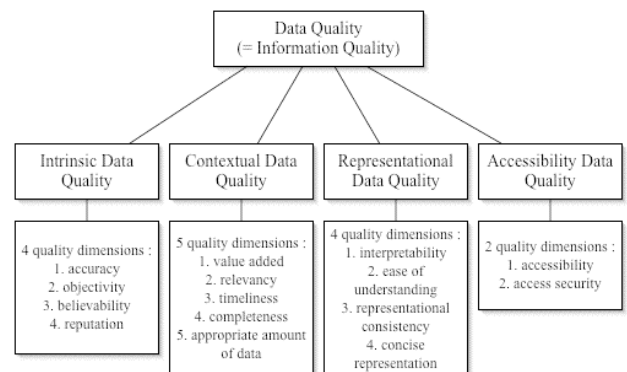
Data Quality
(= Information Quality)

Intrinsic Data Quality

4 quality dimensions :
1. accuracy
2. objectivity
3. believability
4. reputation

Contextual Data Quality

5 quality dimensions :
1. value added
2. relevancy
3. timeliness
4. completeness
5. appropriate amount of data

Representational Data Quality

4 quality dimensions :
1. interpretability
2. ease of understanding
3. representational consistency
4. concise representation

Accessibility Data Quality

2 quality dimensions :
1. accessibility
2. access security